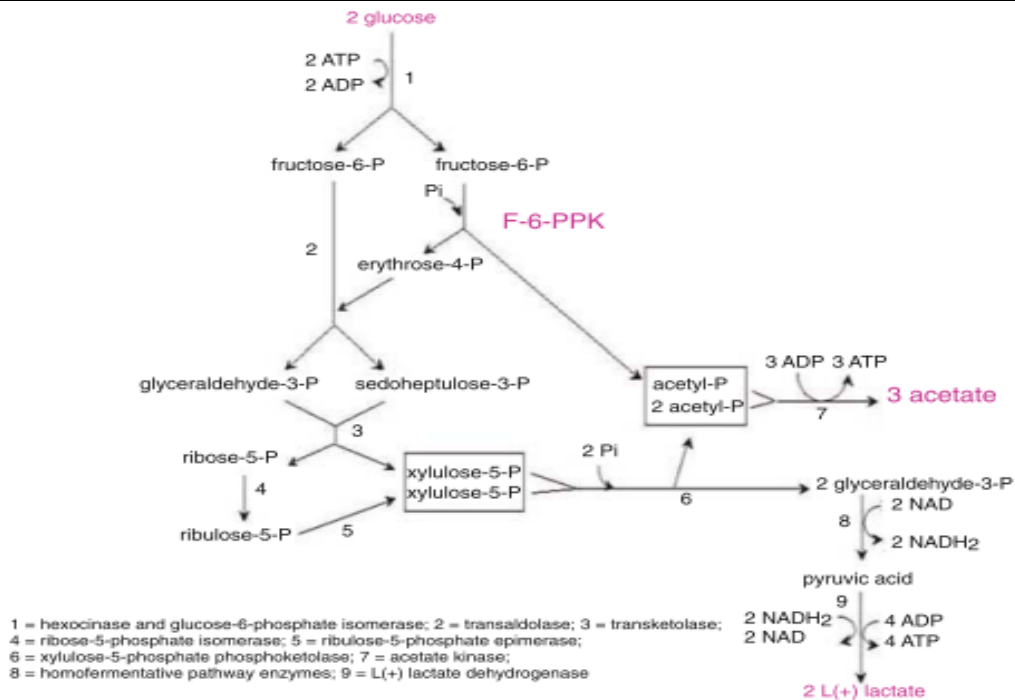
2 glucose

2 ATP
2 ADP
1

fructose-6-P
fructose-6-P

Pi
F-6-PPK

2
erythrose-4-P

glyceraldehyde-3-P
sedoheptulose-3-P

3 ADP 3 ATP
acetyl-P
2 acetyl-P
7
3 acetate

3
ribose-5-P

4

ribulose-5-P
5

xylulose-5-P
xylulose-5-P

2 Pi
6
2 glyceraldehyde-3-P
2 NAD
8
2 NADH$_2$

pyruvic acid
9
2 NADH$_2$
2 NAD
4 ADP
4 ATP

2 L(+) lactate

1 = hexocinase and glucose-6-phosphate isomerase; 2 = transaldolase; 3 = transketolase;
4 = ribose-5-phosphate isomerase; 5 = ribulose-5-phosphate epimerase;
6 = xylulose-5-phosphate phosphoketolase; 7 = acetate kinase;
8 = homofermentative pathway enzymes; 9 = L(+) lactate dehydrogenase